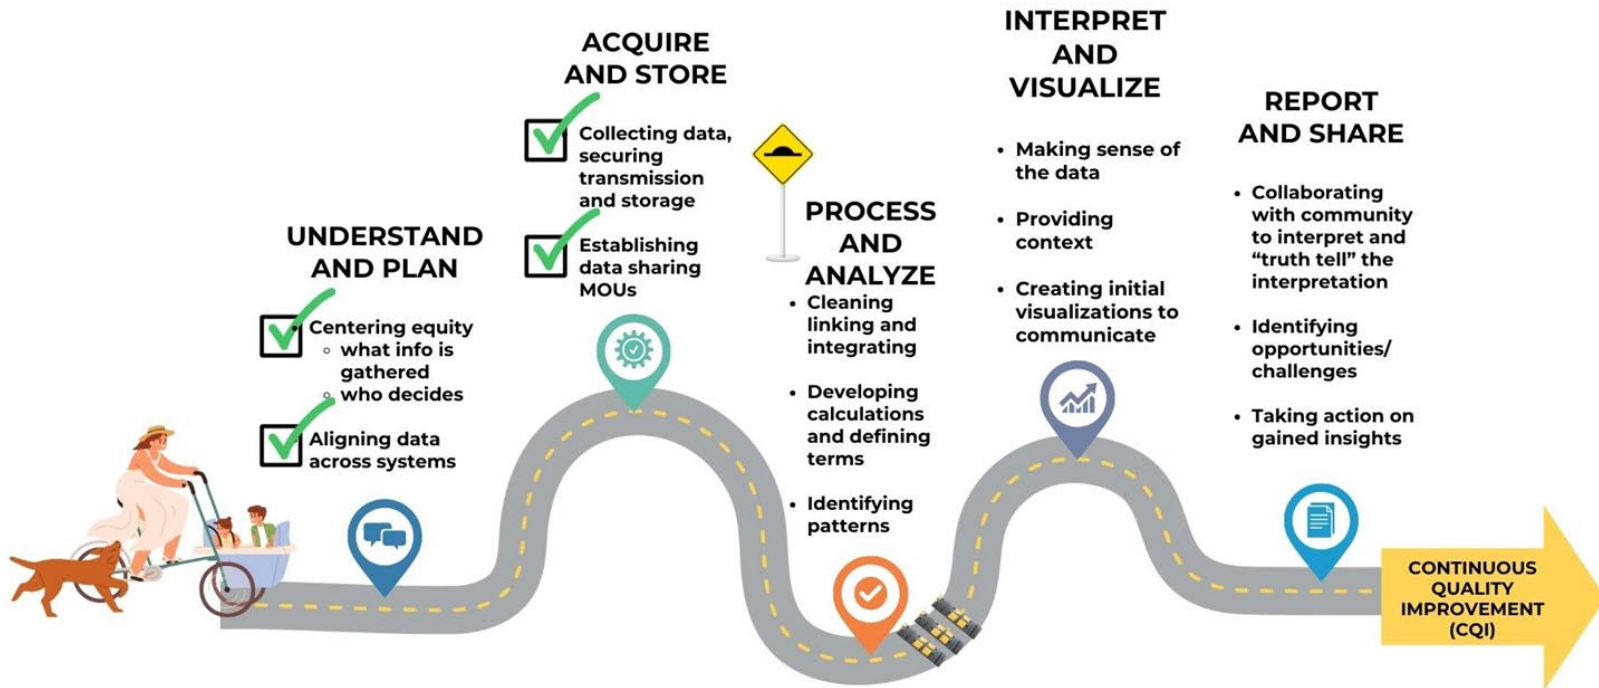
UNDERSTAND AND PLAN

Centering equity
◦ what info is gathered
◦ who decides

Aligning data across systems

ACQUIRE AND STORE

Collecting data, securing transmission and storage

Establishing data sharing MOUs

PROCESS AND ANALYZE

• Cleaning linking and integrating

• Developing calculations and defining terms

• Identifying patterns

INTERPRET AND VISUALIZE

• Making sense of the data

• Providing context

• Creating initial visualizations to communicate

REPORT AND SHARE

• Collaborating with community to interpret and "truth tell" the interpretation

• Identifying opportunities/ challenges

• Taking action on gained insights

CONTINUOUS QUALITY IMPROVEMENT (CQI)